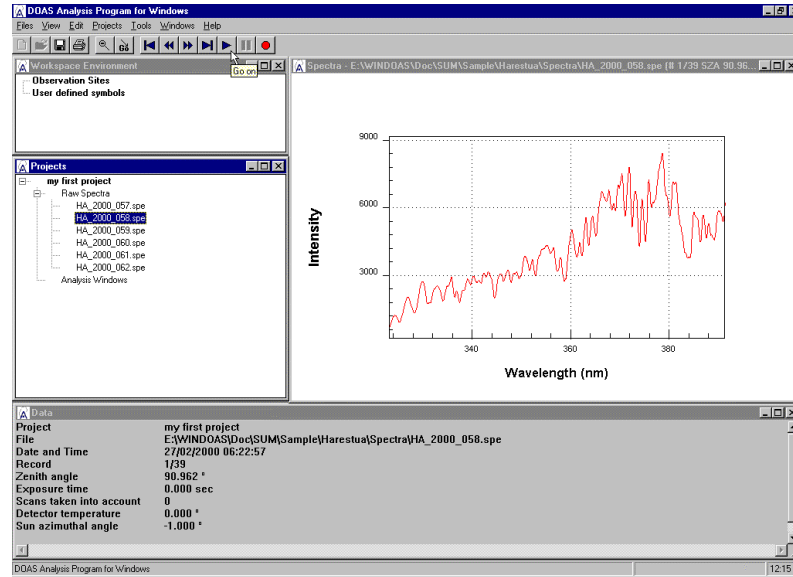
DOAS Analysis Program for Windows

Files View Edit Projects Tools Windows Help

Go on

Workspace Environment

Observation Sites
User defined symbols

Projects

my first project
Raw Spectra
HA_2000_057.spe
HA_2000_058.spe
HA_2000_059.spe
HA_2000_060.spe
HA_2000_061.spe
HA_2000_062.spe
Analysis Windows

Spectra - E:\WINDOAS\Doc\SUM\Sample\Harestua\Spectra\HA_2000_058.spe (# 1/39 SZA 90.96...

9000
6000
3000
Intensity
340
360
380
Wavelength (nm)

Data

| | |
|---|---|
| Project | my first project |
| File | E:\WINDOAS\Doc\SUM\Sample\Harestua\Spectra\HA_2000_058.spe |
| Date and Time | 27/02/2000 06:22:57 |
| Record | 1/39 |
| Zenith angle | 90.962 ° |
| Exposure time | 0.000 sec |
| Scans taken into account | 0 |
| Detector temperature | 0.000 ° |
| Sun azimuthal angle | -1.000 ° |

DOAS Analysis Program for Windows
12:15